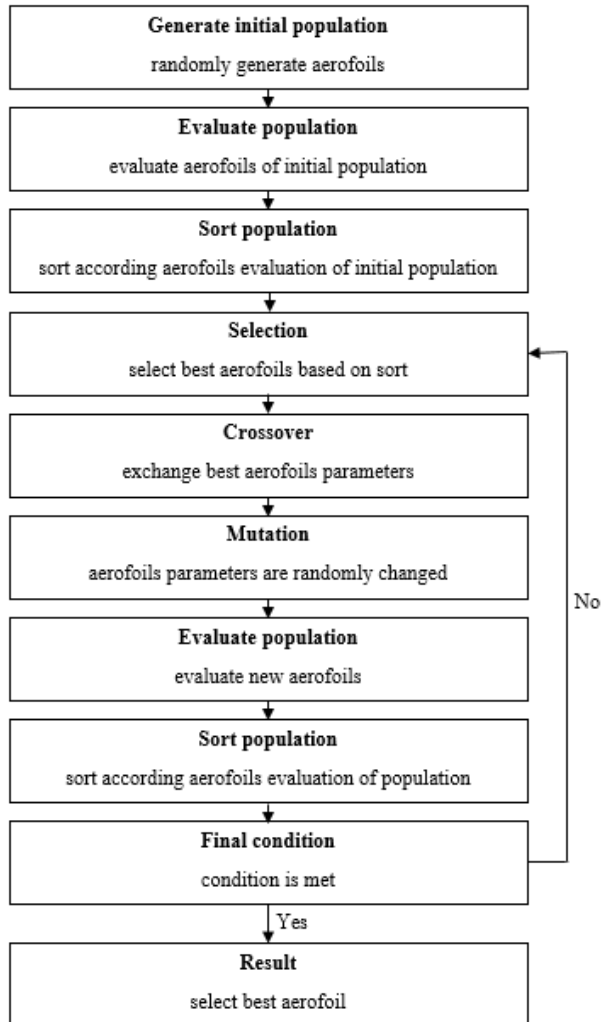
Generate initial population
randomly generate aerofoils

Evaluate population
evaluate aerofoils of initial population

Sort population
sort according aerofoils evaluation of initial population

Selection
select best aerofoils based on sort

Crossover
exchange best aerofoils parameters

Mutation
aerofoils parameters are randomly changed

Evaluate population
evaluate new aerofoils

Sort population
sort according aerofoils evaluation of population

Final condition
condition is met

No

Yes

Result
select best aerofoil